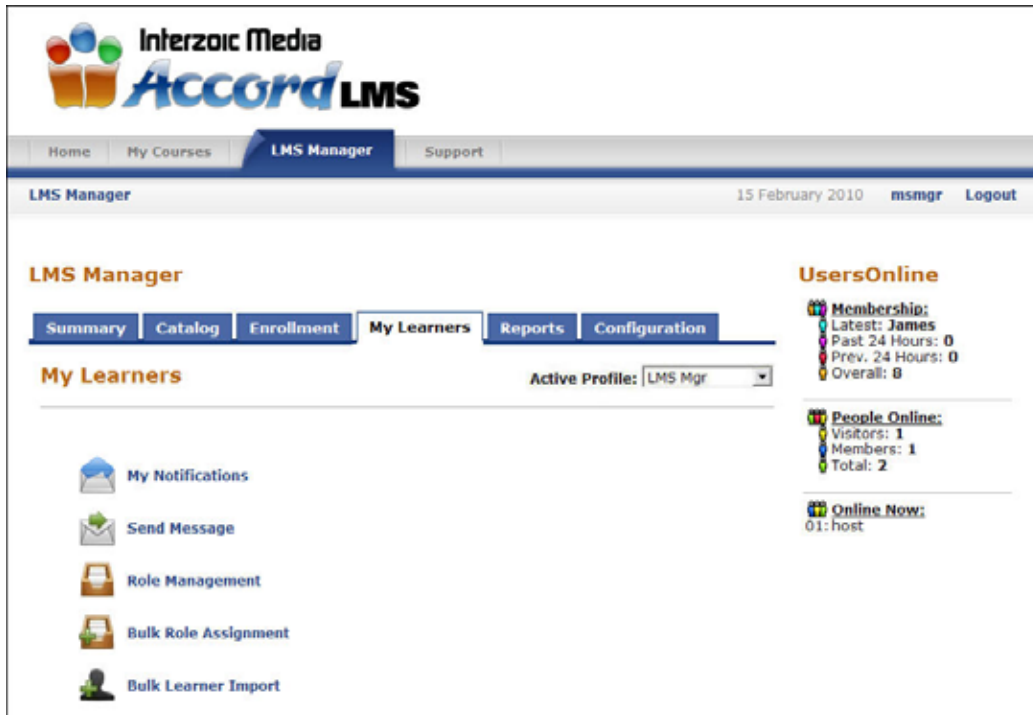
Interzoic Media
Accord LMS

Home | My Courses | LMS Manager | Support

LMS Manager

15 February 2010 msmgr Logout

LMS Manager

Summary | Catalog | Enrollment | My Learners | Reports | Configuration

My Learners

Active Profile: LMS Mgr

My Notifications

Send Message

Role Management

Bulk Role Assignment

Bulk Learner Import

UsersOnline

Membership:
Latest: James
Past 24 Hours: 0
Prev. 24 Hours: 0
Overall: 8

People Online:
Visitors: 1
Members: 1
Total: 2

Online Now:
01: host